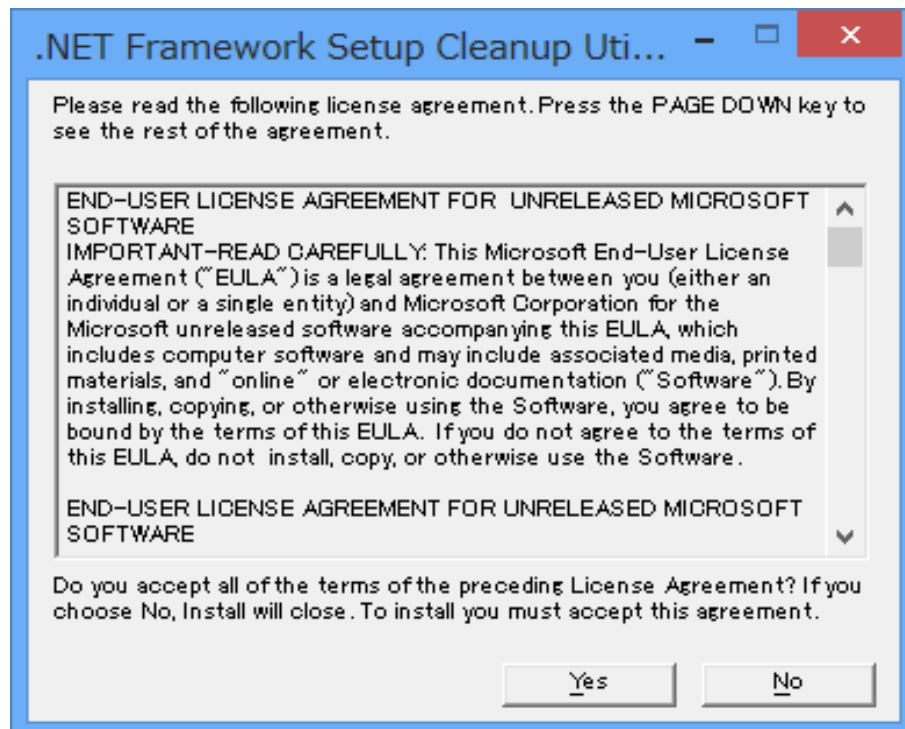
.NET Framework Setup Cleanup Uti...

Please read the following license agreement. Press the PAGE DOWN key to see the rest of the agreement.

END-USER LICENSE AGREEMENT FOR UNRELEASED MICROSOFT SOFTWARE
IMPORTANT-READ CAREFULLY: This Microsoft End-User License Agreement ("EULA") is a legal agreement between you (either an individual or a single entity) and Microsoft Corporation for the Microsoft unreleased software accompanying this EULA, which includes computer software and may include associated media, printed materials, and "online" or electronic documentation ("Software"). By installing, copying, or otherwise using the Software, you agree to be bound by the terms of this EULA. If you do not agree to the terms of this EULA, do not install, copy, or otherwise use the Software.

END-USER LICENSE AGREEMENT FOR UNRELEASED MICROSOFT SOFTWARE

Do you accept all of the terms of the preceding License Agreement? If you choose No, Install will close. To install you must accept this agreement.

Yes No